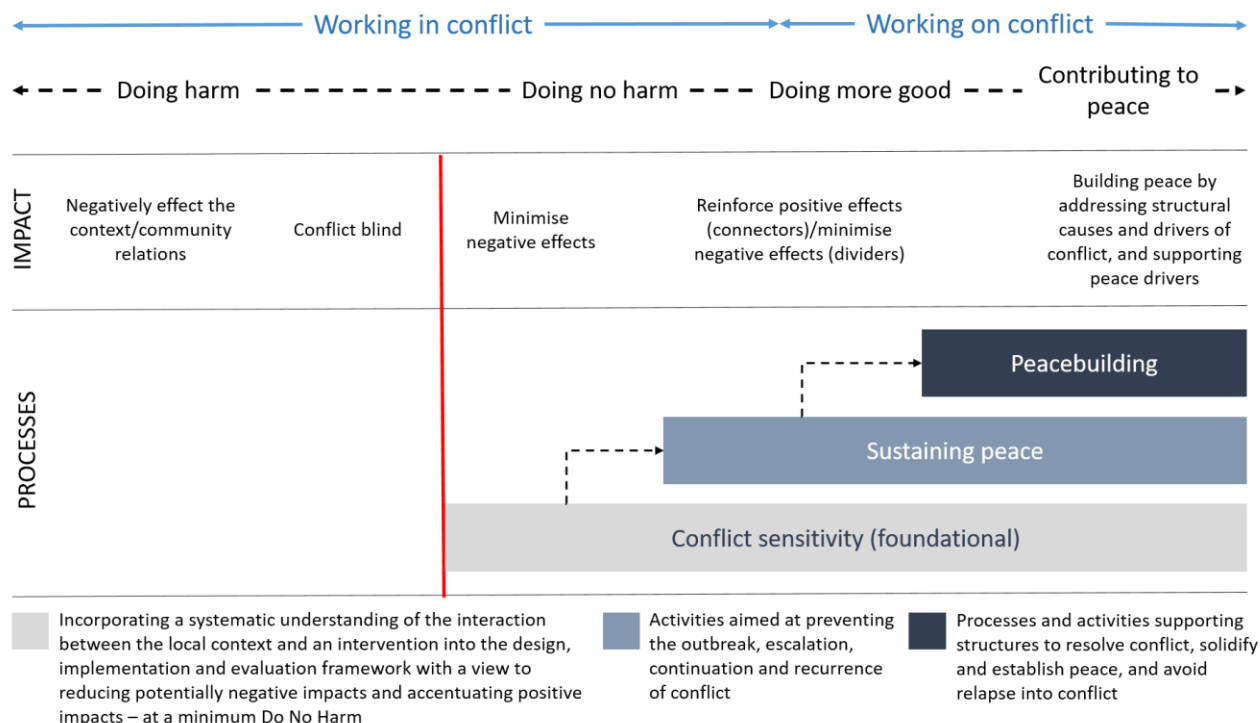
Working in conflict

Working on conflict

Doing harm

Doing no harm

Doing more good

Contributing to peace

IMPACT

Negatively effect the context/community relations

Conflict blind

Minimise negative effects

Reinforce positive effects (connectors)/minimise negative effects (dividers)

Building peace by addressing structural causes and drivers of conflict, and supporting peace drivers

PROCESSES

Peacebuilding

Sustaining peace

Conflict sensitivity (foundational)

Incorporating a systematic understanding of the interaction between the local context and an intervention into the design, implementation and evaluation framework with a view to reducing potentially negative impacts and accentuating positive impacts – at a minimum Do No Harm

Activities aimed at preventing the outbreak, escalation, continuation and recurrence of conflict

Processes and activities supporting structures to resolve conflict, solidify and establish peace, and avoid relapse into conflict